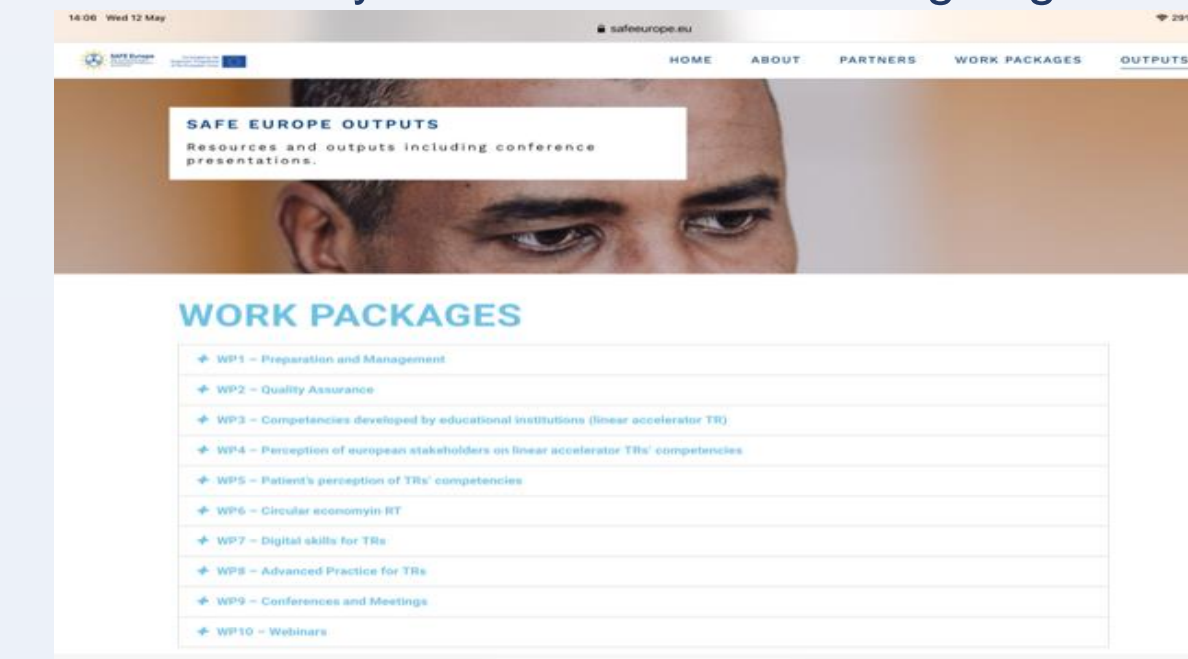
14:06 Wed 12 May

safeeurope.eu

29

SAFE Europe

HOME ABOUT PARTNERS WORK PACKAGES OUTPUTS

SAFE EUROPE OUTPUTS

Resources and outputs including conference presentations.

WORK PACKAGES

+ WP1 – Preparation and Management

+ WP2 – Quality Assurance

+ WP3 – Competencies developed by educational institutions (linear accelerator TR)

+ WP4 – Perception of european stakeholders on linear accelerator TRs' competencies

+ WP5 – Patient's perception of TRs' competencies

+ WP6 – Circular economyin RT

+ WP7 – Digital skills for TRs

+ WP8 – Advanced Practice for TRs

+ WP9 – Conferences and Meetings

+ WP10 – Webinars